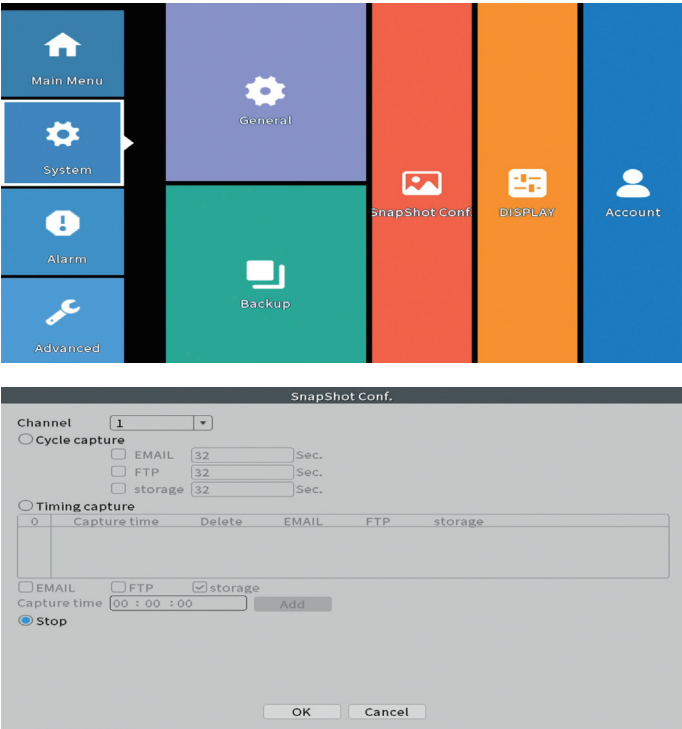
Main Menu

System

Alarm

Advanced

General

Backup

SnapShot Conf.

DISPLAY

Account

SnapShot Conf.

Channel 1

Cycle capture

EMAIL 32 Sec.

FTP 32 Sec.

storage 32 Sec.

Timing capture

| 0 | Capture time | Delete | EMAIL | FTP | storage |
|---|---|---|---|---|---|

EMAIL FTP storage

Capture time 00 : 00 : 00 Add

Stop

OK Cancel